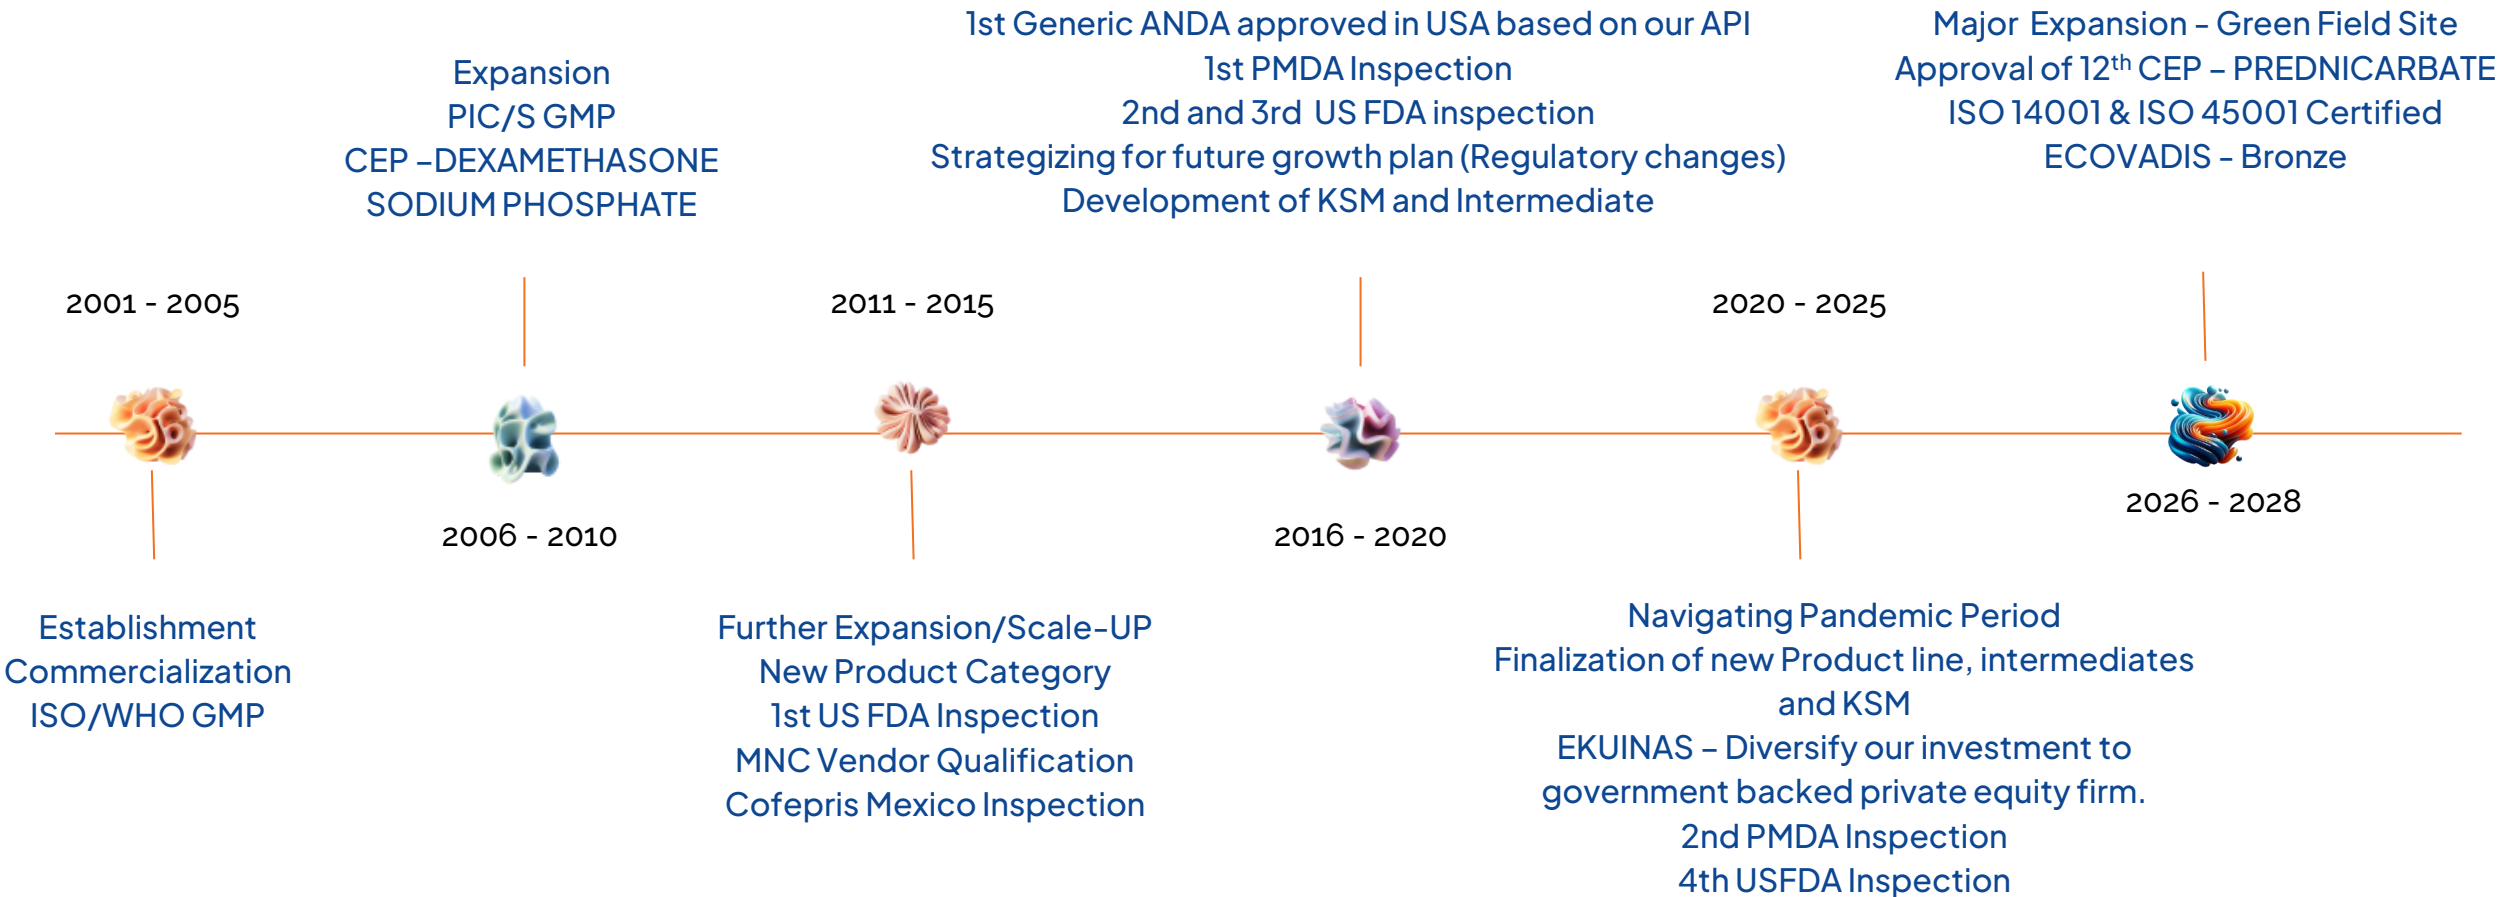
2001 - 2005

Establishment
Commercialization
ISO/WHO GMP

Expansion
PIC/S GMP
CEP –DEXAMETHASONE SODIUM PHOSPHATE

2006 - 2010

2011 - 2015

Further Expansion/Scale-UP
New Product Category
1st US FDA Inspection
MNC Vendor Qualification
Cofepris Mexico Inspection

1st Generic ANDA approved in USA based on our API
1st PMDA Inspection
2nd and 3rd US FDA inspection
Strategizing for future growth plan (Regulatory changes)
Development of KSM and Intermediate

2016 - 2020

2020 - 2025

Navigating Pandemic Period
Finalization of new Product line, intermediates and KSM
EKUINAS – Diversify our investment to government backed private equity firm.
2nd PMDA Inspection
4th USFDA Inspection

Major Expansion – Green Field Site
Approval of 12$^{th}$ CEP – PREDNICARBATE
ISO 14001 & ISO 45001 Certified
ECOVADIS – Bronze

2026 - 2028